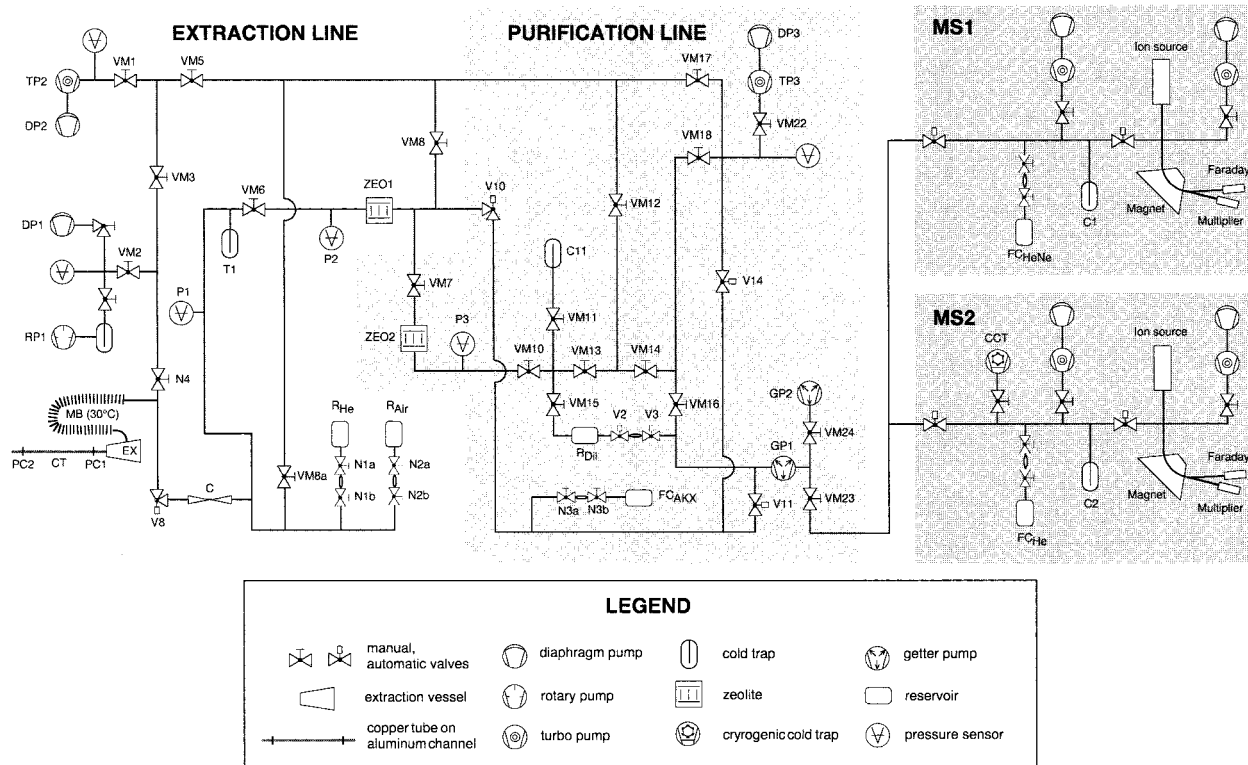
EXTRACTION LINE

PURIFICATION LINE

MS1

MS2

TP2
DP2
VM1
VM5
VM3
DP1
VM2
RP1
P1
VM6
T1
P2
ZEO1
VM8
V10
VM7
ZEO2
P3
N4
MB (30°C)
PC2
CT
PC1
EX
V8
C
VM8a
$R_{He}$
$R_{Air}$
N1a
N1b
N2a
N2b
DP3
TP3
VM17
VM22
VM18
VM12
C11
VM11
VM10
VM13
VM14
V14
VM15
V2
V3
VM16
$R_{Dil}$
N3a
N3b
$FC_{AKX}$
V11
GP2
VM24
GP1
VM23
Ion source
Faraday
Magnet
Multiplier
C1
$FC_{HeNe}$
CCT
Ion source
Faraday
Magnet
Multiplier
C2
$FC_{He}$

LEGEND

manual, automatic valves
diaphragm pump
cold trap
getter pump
extraction vessel
rotary pump
zeolite
reservoir
copper tube on aluminum channel
turbo pump
cryogenic cold trap
pressure sensor